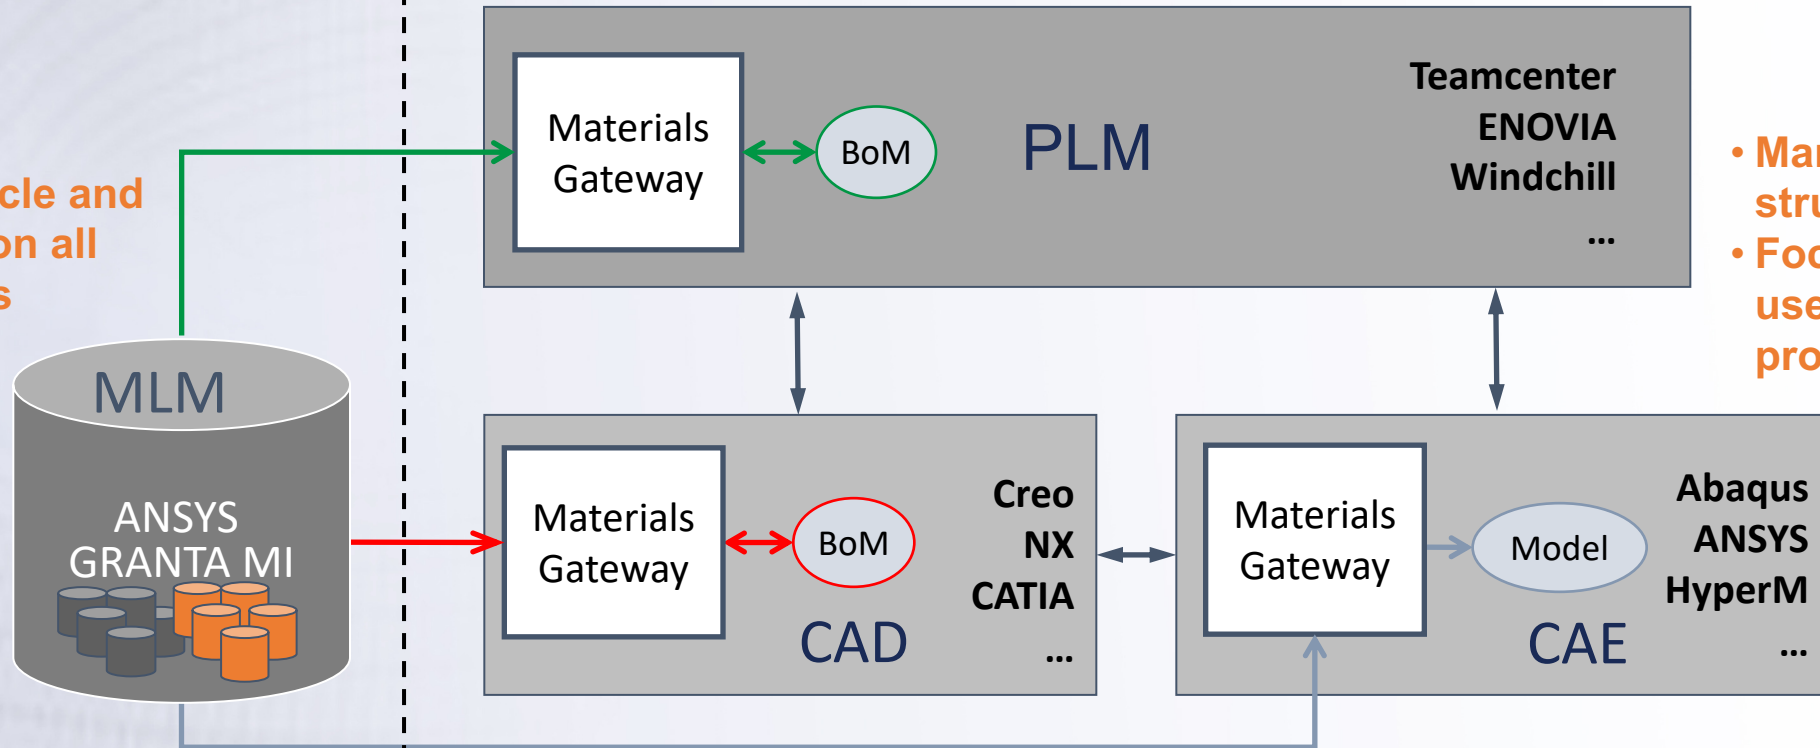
cle and
on all
s

MLM

ANSYS
GRANTA MI

Materials
Gateway

BoM

PLM

Teamcenter
ENOVIA
Windchill
...

• Mar
stru
• Foc
use
pro

Materials
Gateway

BoM

Creo
NX
CATIA
...

CAD

Materials
Gateway

Model

Abaqus
ANSYS
HyperM
...

CAE